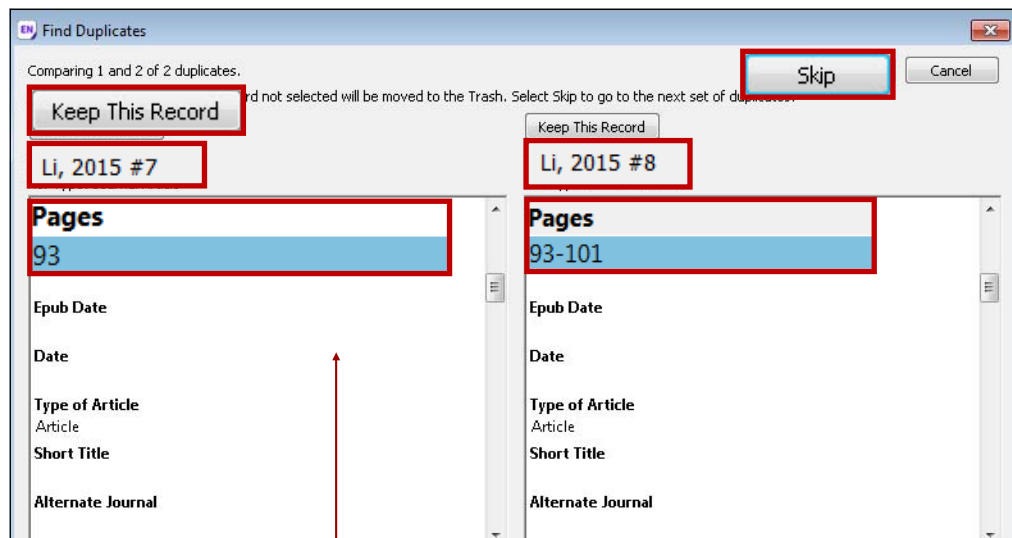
Find Duplicates

Comparing 1 and 2 of 2 duplicates.

Skip

Cancel

Keep This Record

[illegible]rd not selected will be moved to the Trash. Select Skip to go to the next set of duplicates.

Keep This Record

Li, 2015 #7

Li, 2015 #8

Pages
93

Epub Date

Date

Type of Article
Article

Short Title

Alternate Journal

Pages
93-101

Epub Date

Date

Type of Article
Article

Short Title

Alternate Journal